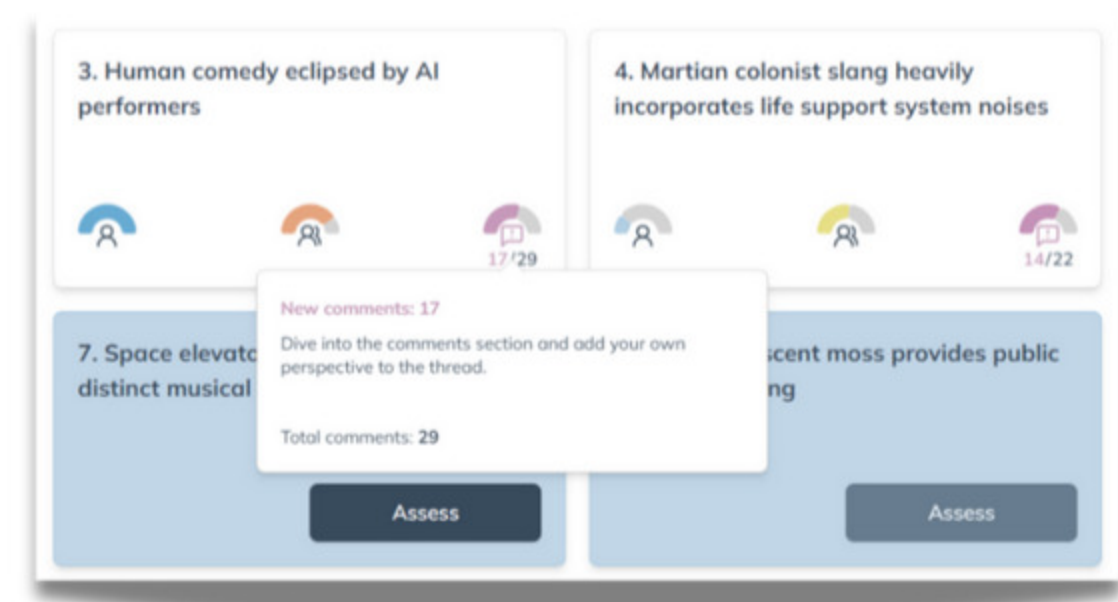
3. Human comedy eclipsed by AI performers

17/29

4. Martian colonist slang heavily incorporates life support system noises

14/22

New comments: 17

Dive into the comments section and add your own perspective to the thread.

Total comments: 29

7. Space elevat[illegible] distinct musical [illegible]

Assess

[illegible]scent moss provides public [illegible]ng

Assess